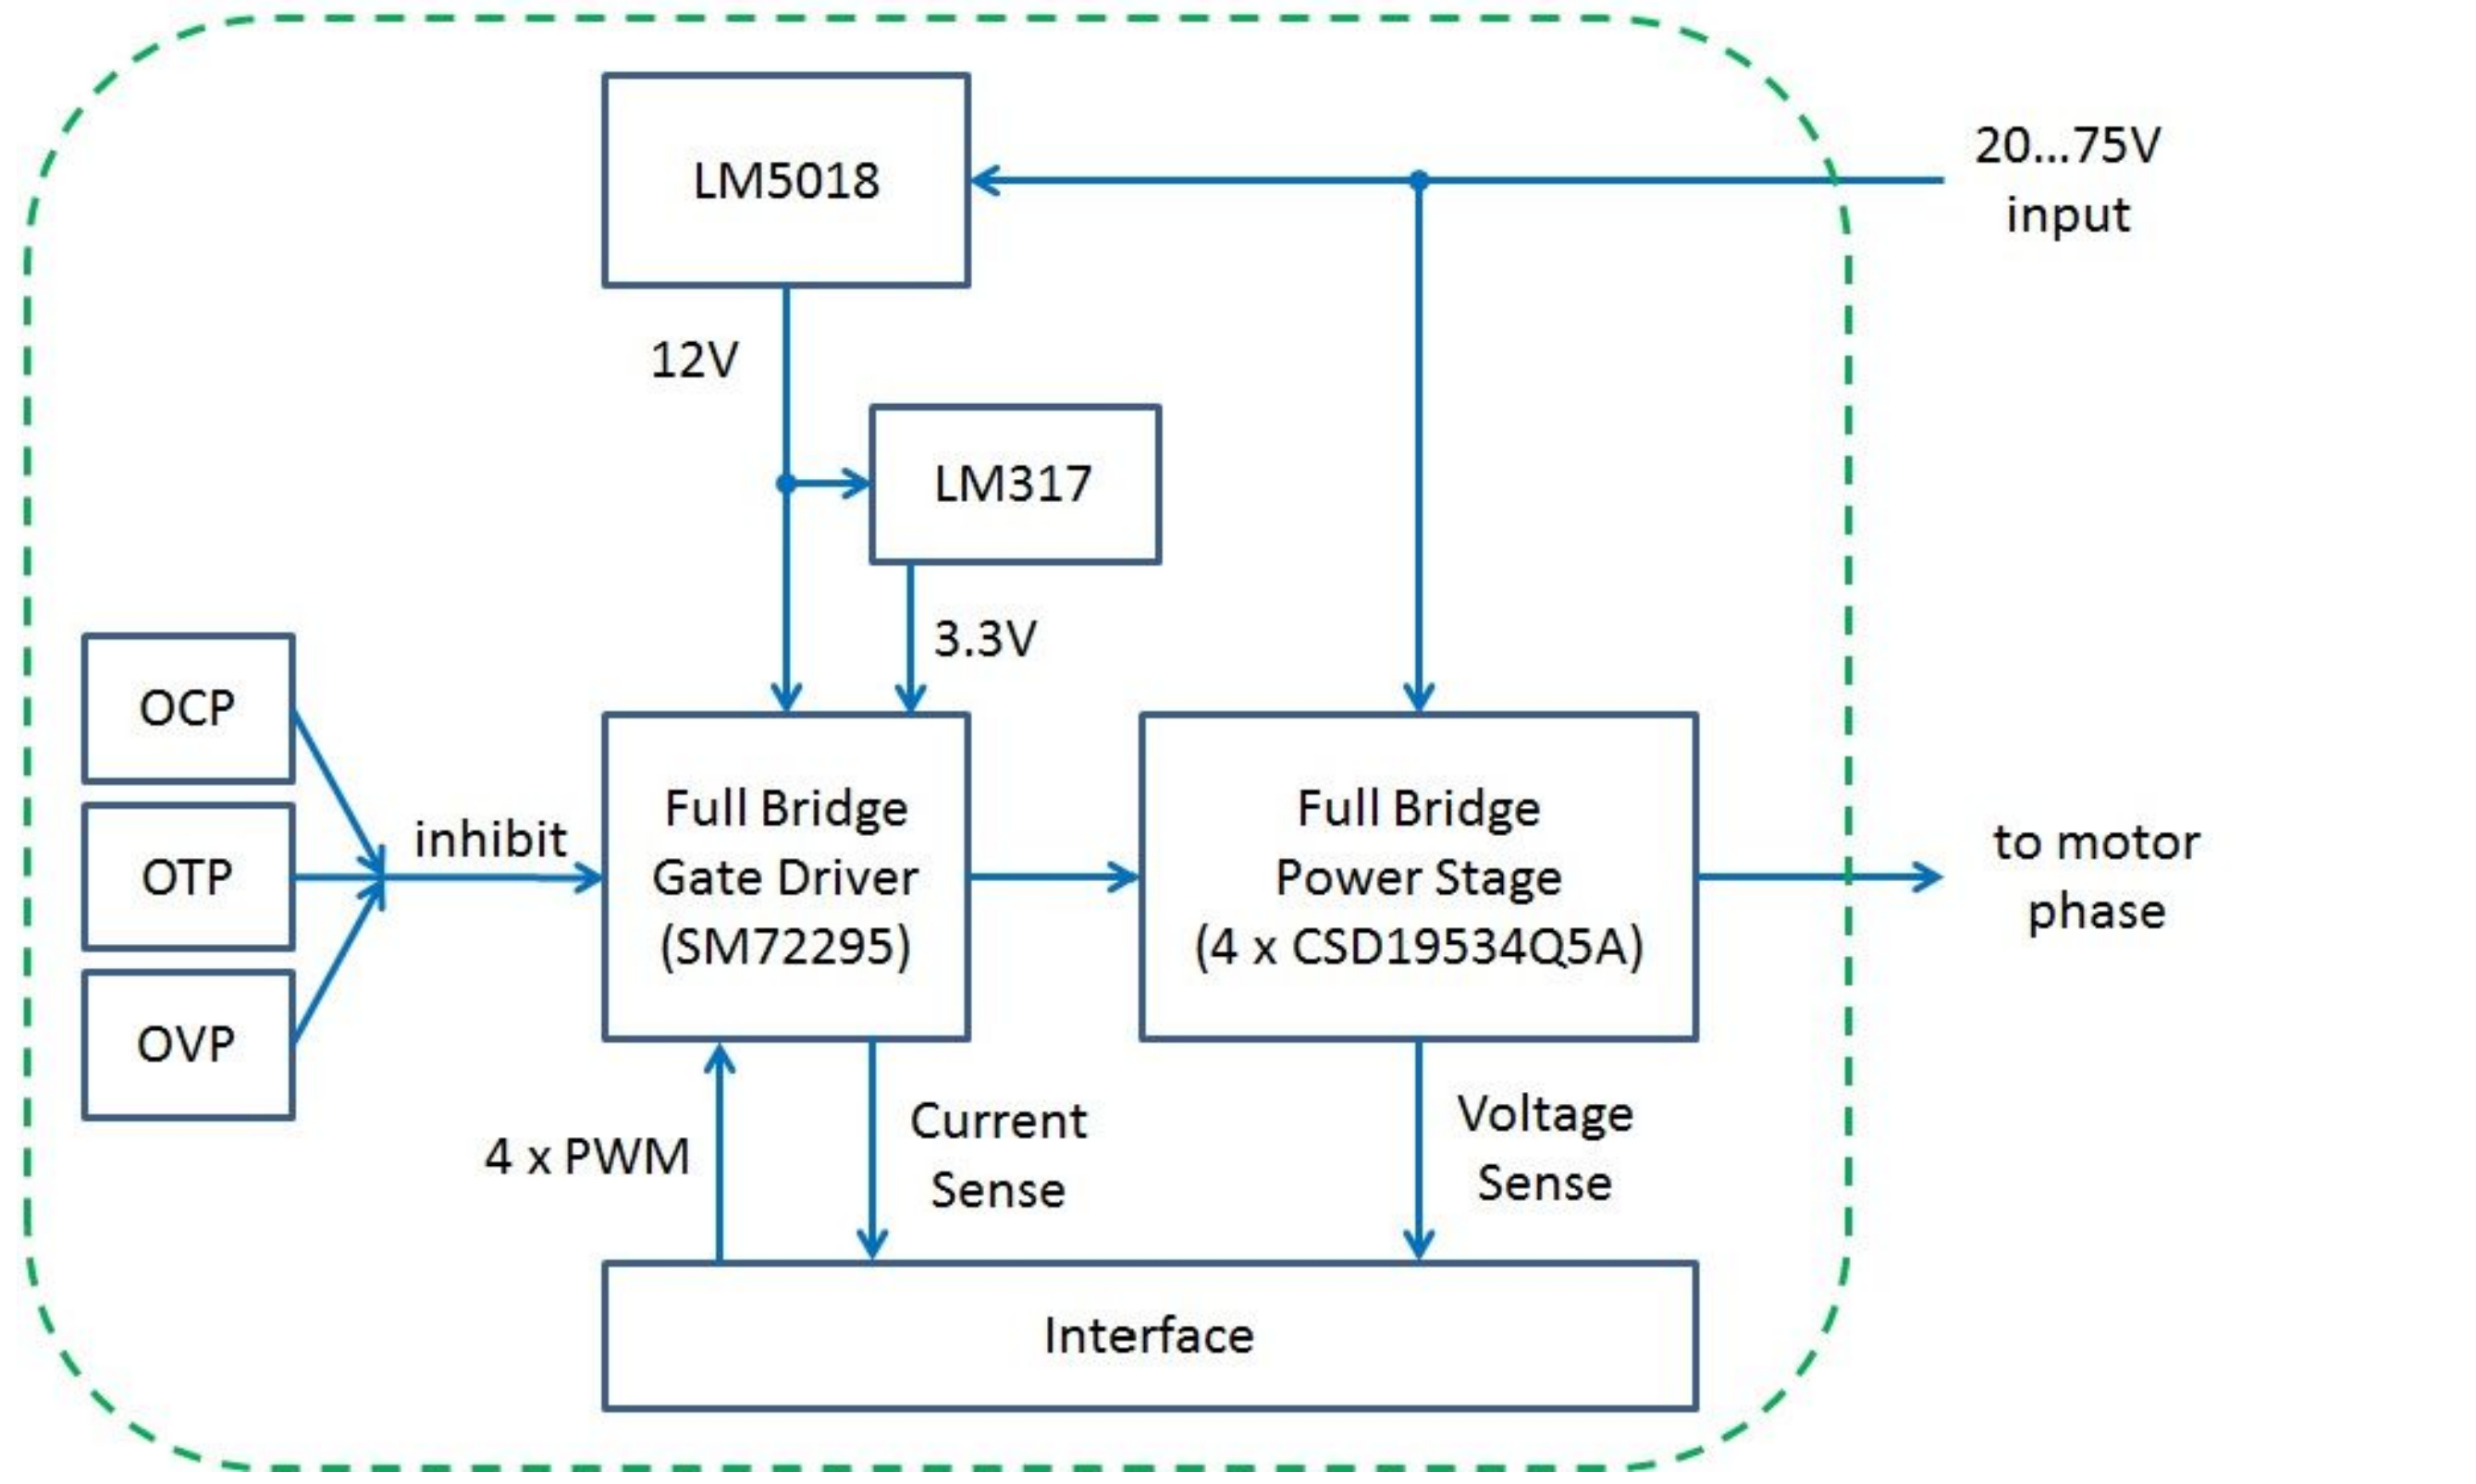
LM5018

20...75V input

12V

LM317

3.3V

OCP

OTP

OVP

inhibit

Full Bridge Gate Driver (SM72295)

Full Bridge Power Stage (4 x CSD19534Q5A)

to motor phase

4 x PWM

Current Sense

Voltage Sense

Interface